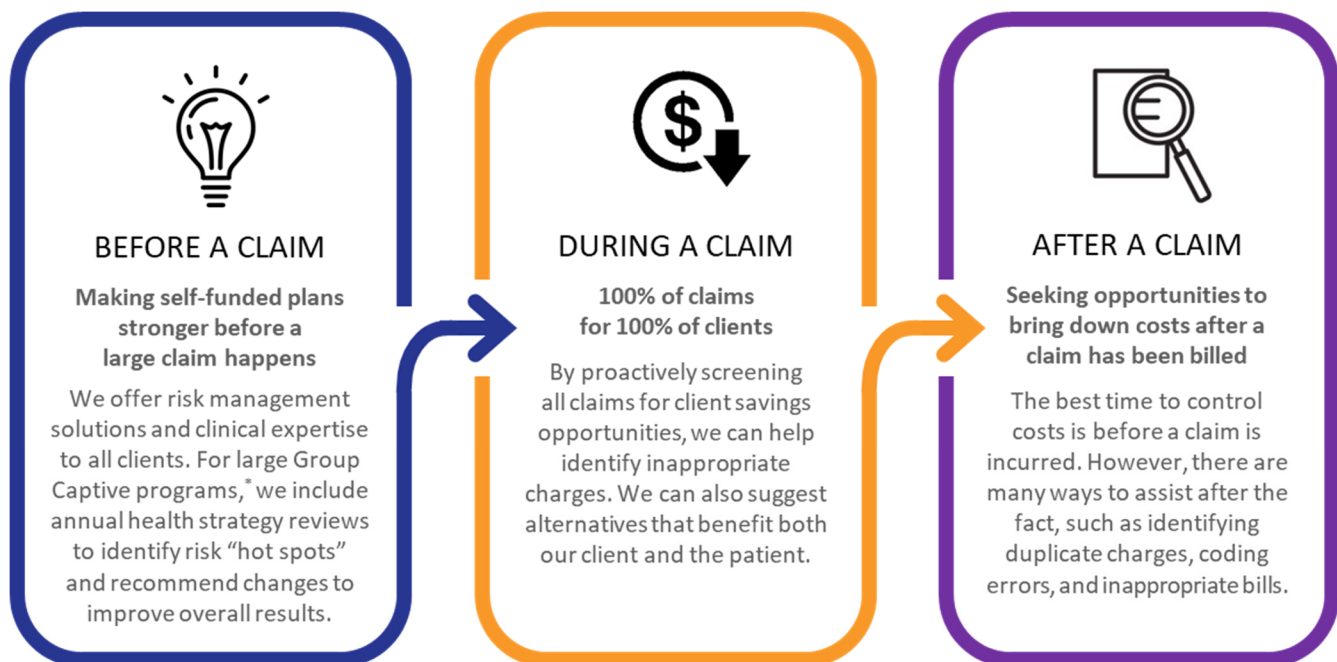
BEFORE A CLAIM

Making self-funded plans stronger before a large claim happens

We offer risk management solutions and clinical expertise to all clients. For large Group Captive programs,* we include annual health strategy reviews to identify risk “hot spots” and recommend changes to improve overall results.

$

DURING A CLAIM

100% of claims for 100% of clients

By proactively screening all claims for client savings opportunities, we can help identify inappropriate charges. We can also suggest alternatives that benefit both our client and the patient.

AFTER A CLAIM

Seeking opportunities to bring down costs after a claim has been billed

The best time to control costs is before a claim is incurred. However, there are many ways to assist after the fact, such as identifying duplicate charges, coding errors, and inappropriate bills.